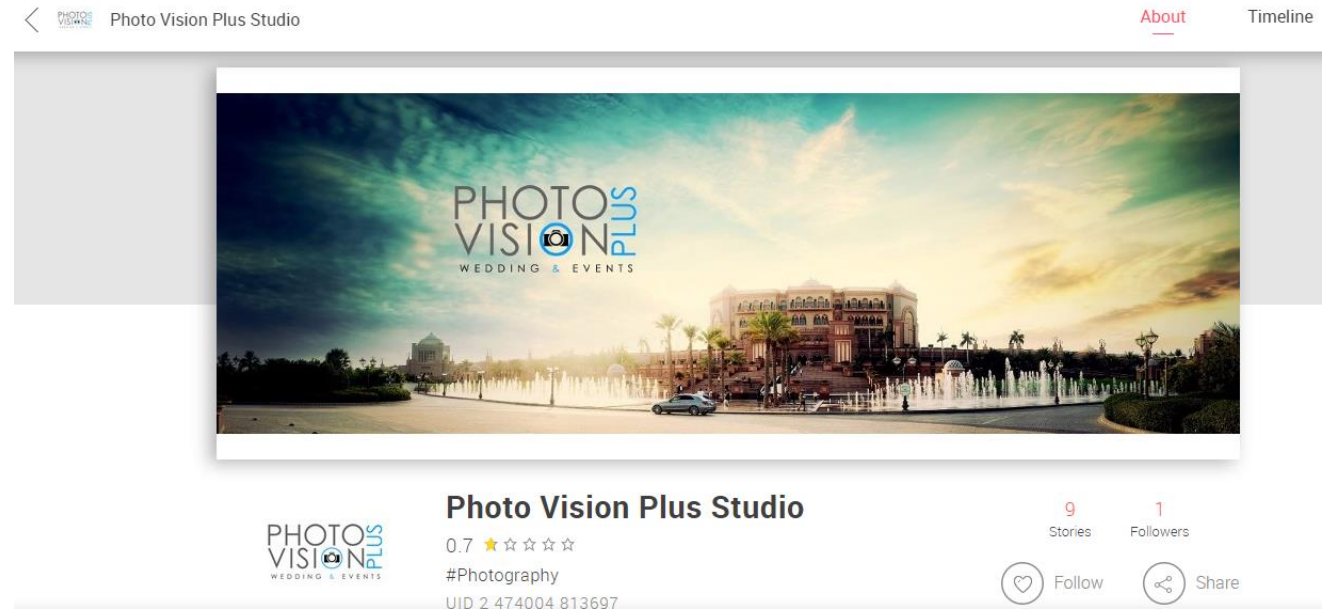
Photo Vision Plus Studio

About Timeline

PHOTO VISION PLUS
WEDDING & EVENTS

PHOTO VISION PLUS
WEDDING & EVENTS

Photo Vision Plus Studio

0.7 ★☆☆☆☆

#Photography

UID 2 474004 813697

9
Stories

1
Followers

Follow

Share